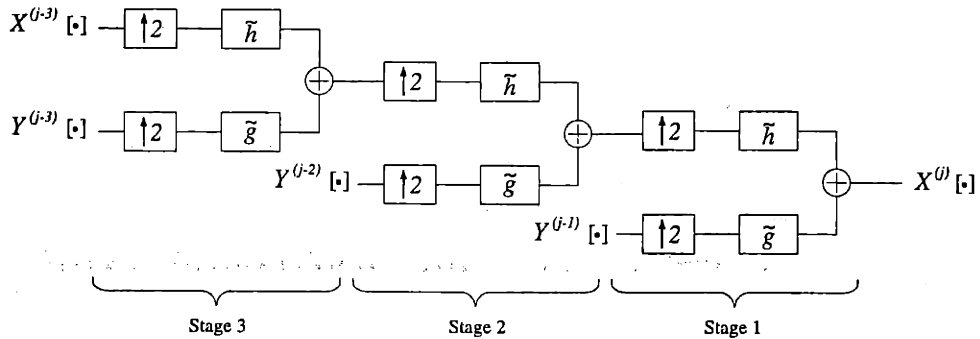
$X^{(j-3)}[\cdot]$ $\uparrow 2$ $\tilde{h}$

$Y^{(j-3)}[\cdot]$ $\uparrow 2$ $\tilde{g}$

$\oplus$

$\uparrow 2$ $\tilde{h}$

$Y^{(j-2)}[\cdot]$ $\uparrow 2$ $\tilde{g}$

$\oplus$

$\uparrow 2$ $\tilde{h}$

$Y^{(j-1)}[\cdot]$ $\uparrow 2$ $\tilde{g}$

$\oplus$

$X^{(j)}[\cdot]$

Stage 3

Stage 2

Stage 1